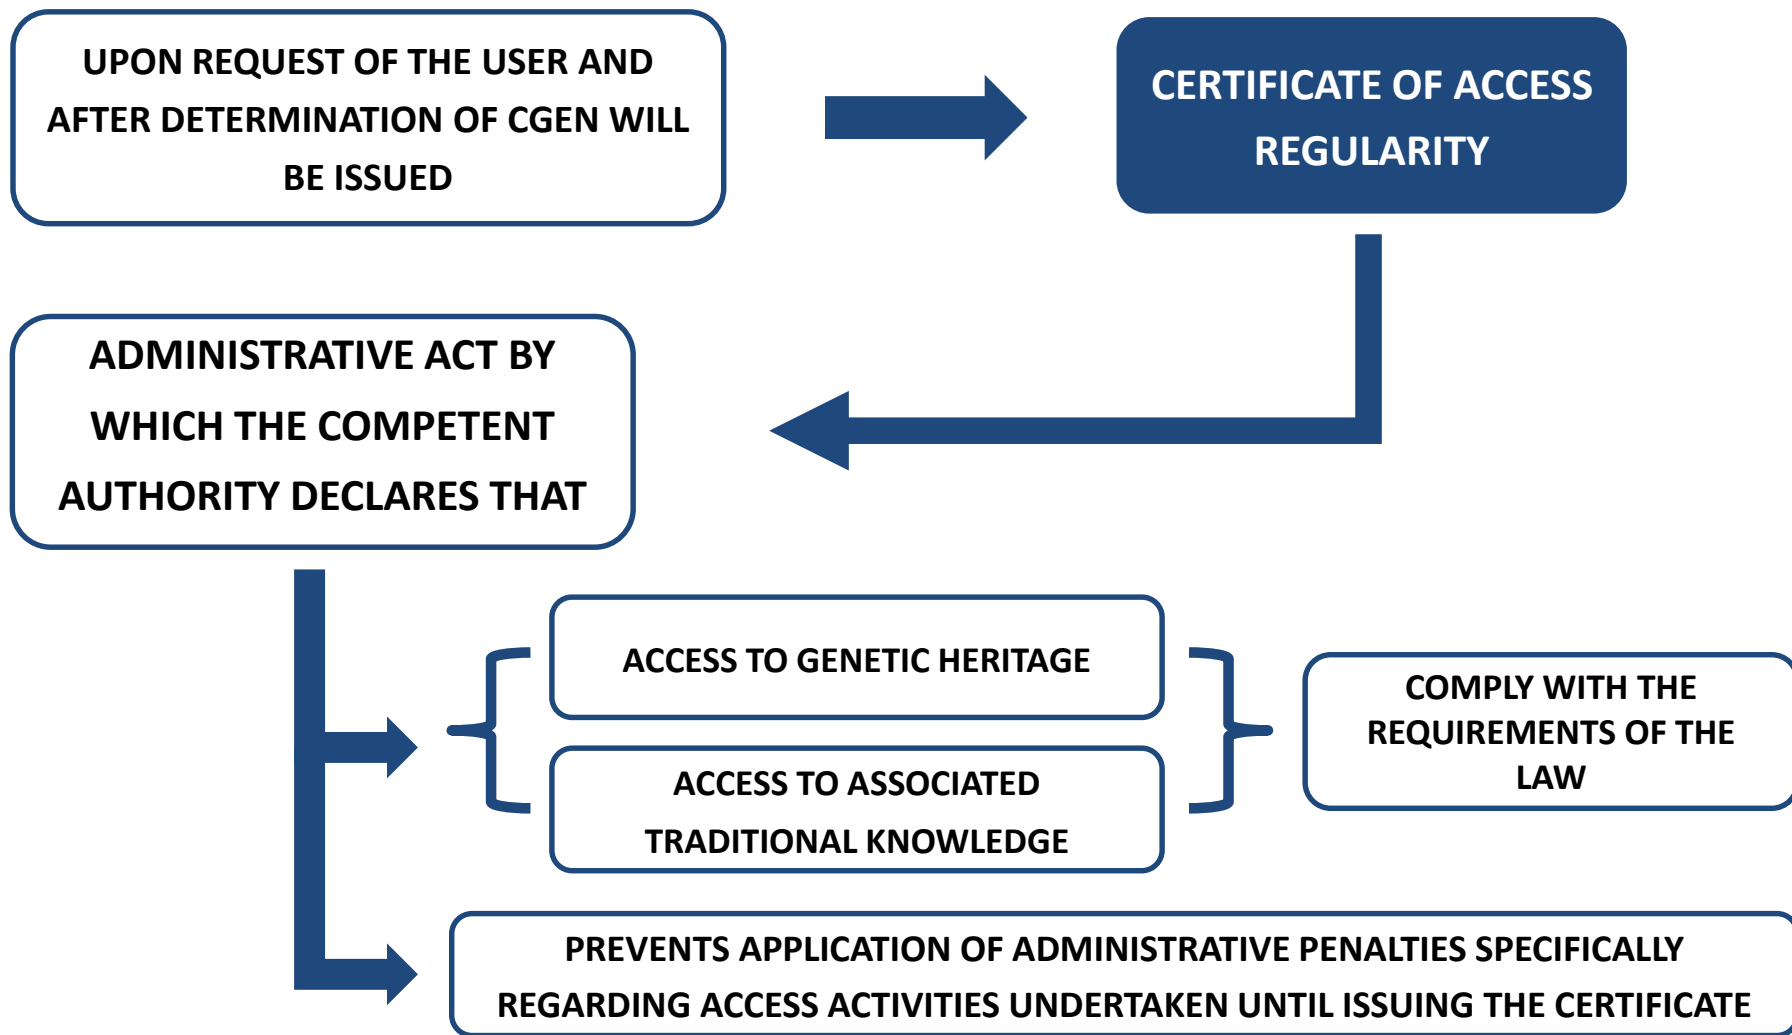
UPON REQUEST OF THE USER AND AFTER DETERMINATION OF CGEN WILL BE ISSUED

CERTIFICATE OF ACCESS REGULARITY

ADMINISTRATIVE ACT BY WHICH THE COMPETENT AUTHORITY DECLARES THAT

ACCESS TO GENETIC HERITAGE

ACCESS TO ASSOCIATED TRADITIONAL KNOWLEDGE

COMPLY WITH THE REQUIREMENTS OF THE LAW

PREVENTS APPLICATION OF ADMINISTRATIVE PENALTIES SPECIFICALLY REGARDING ACCESS ACTIVITIES UNDERTAKEN UNTIL ISSUING THE CERTIFICATE